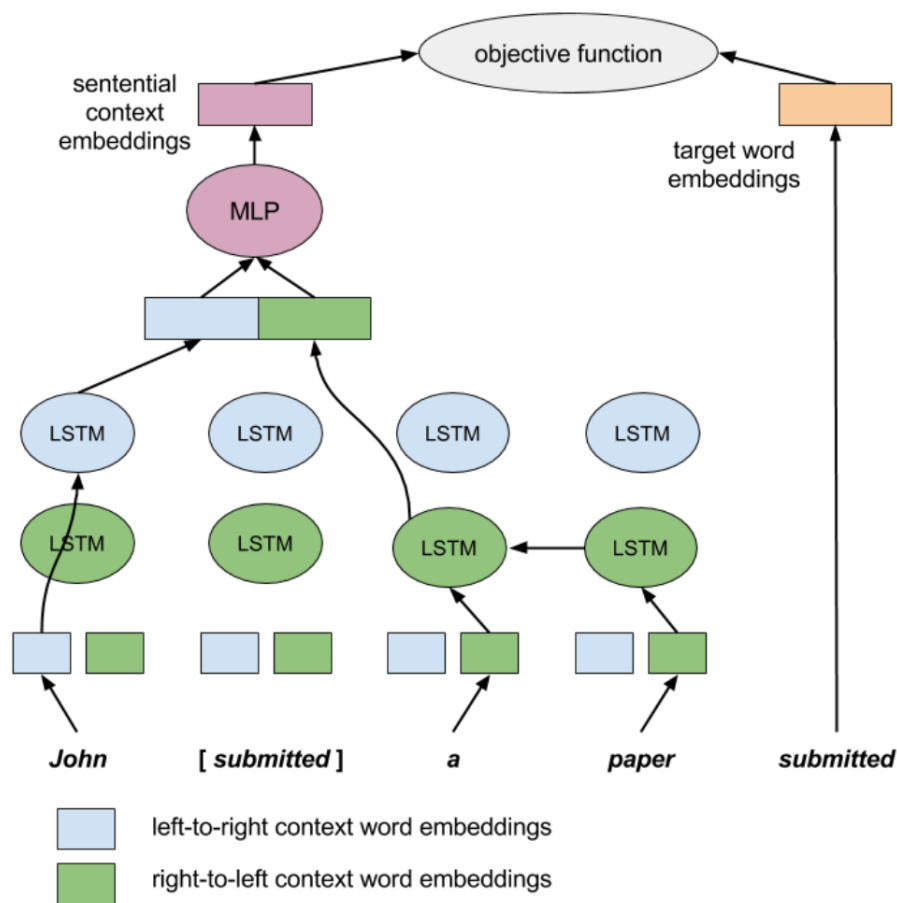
objective function

sentential context embeddings

target word embeddings

MLP

LSTM

LSTM

LSTM

LSTM

LSTM

LSTM

LSTM

LSTM

John

[ submitted ]

a

paper

submitted

left-to-right context word embeddings

right-to-left context word embeddings